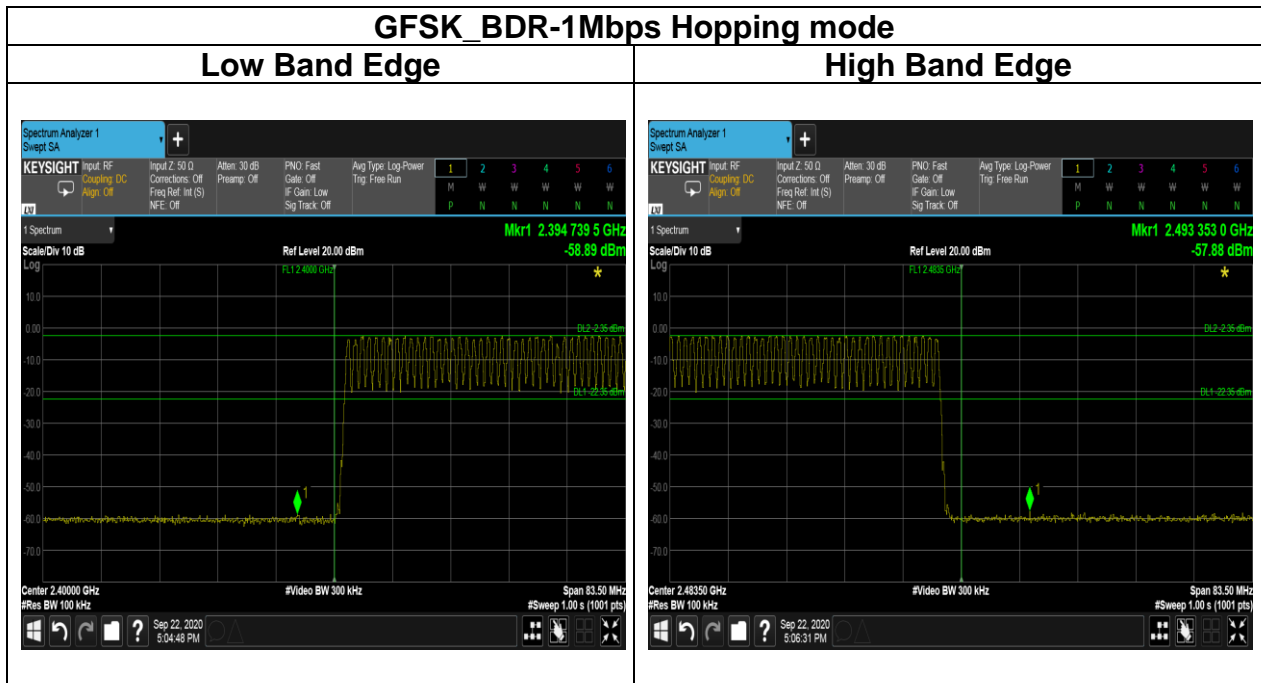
| GFSK_BDR-1Mbps Hopping mode | |
|---|---|
| Low Band Edge | High Band Edge |

Spectrum Analyzer 1
Swept SA
KEYSIGHT Input: RF
Coupling: DC
Align: Off
Input Z: 50 Ω
Corrections: Off
Freq Ref: Int (S)
NFE: Off
Atten: 30 dB
Preamp: Off
PNO: Fast
Gate: Off
IF Gain: Low
Sig Track: Off
Avg Type: Log-Power
Trig: Free Run
1 2 3 4 5 6
M W W W W W
P N N N N N
1 Spectrum
Mkr1 2.394 739 5 GHz
-58.89 dBm
Scale/Div 10 dB
Ref Level 20.00 dBm
Log
FL1 2.4000 GHz
10.0
0.00
DL2 -2.35 dBm
-10.0
-20.0
DL1 -22.35 dBm
-30.0
-40.0
-50.0
-60.0
-70.0
1
Center 2.40000 GHz
#Res BW 100 kHz
#Video BW 300 kHz
Span 83.50 MHz
#Sweep 1.00 s (1001 pts)
Sep 22, 2020
5:04:48 PM

Spectrum Analyzer 1
Swept SA
KEYSIGHT Input: RF
Coupling: DC
Align: Off
Input Z: 50 Ω
Corrections: Off
Freq Ref: Int (S)
NFE: Off
Atten: 30 dB
Preamp: Off
PNO: Fast
Gate: Off
IF Gain: Low
Sig Track: Off
Avg Type: Log-Power
Trig: Free Run
1 2 3 4 5 6
M W W W W W
P N N N N N
1 Spectrum
Mkr1 2.493 353 0 GHz
-57.88 dBm
Scale/Div 10 dB
Ref Level 20.00 dBm
Log
FL1 2.4835 GHz
10.0
0.00
DL2 -2.35 dBm
-10.0
-20.0
DL1 -22.35 dBm
-30.0
-40.0
-50.0
-60.0
-70.0
1
Center 2.48350 GHz
#Res BW 100 kHz
#Video BW 300 kHz
Span 83.50 MHz
#Sweep 1.00 s (1001 pts)
Sep 22, 2020
5:06:31 PM